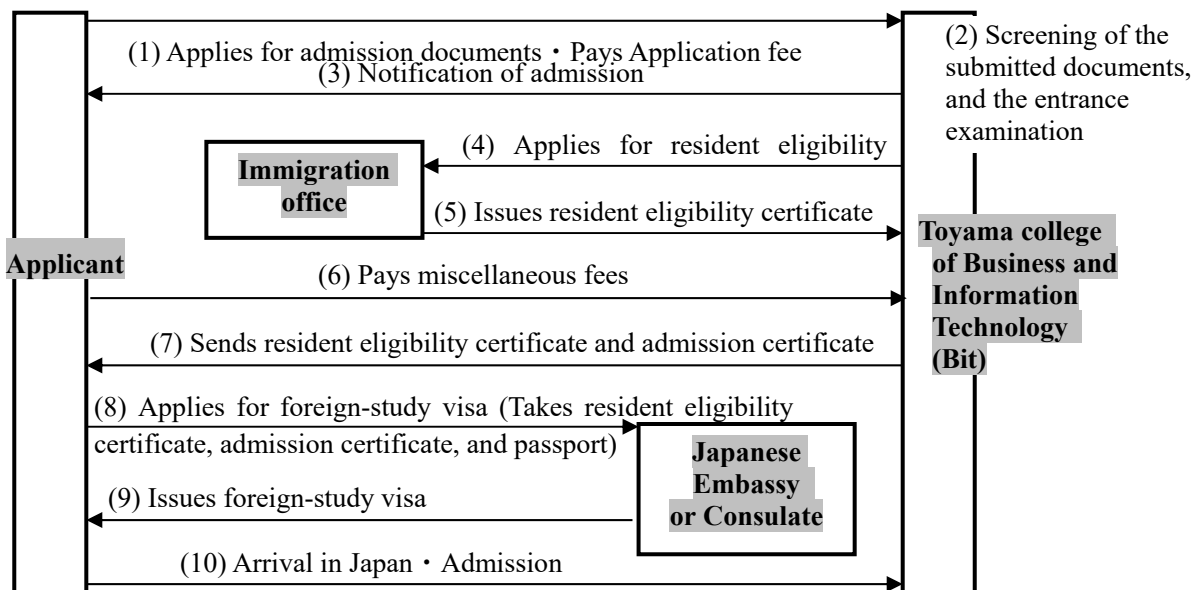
(1) Applies for admission documents・Pays Application fee

(2) Screening of the submitted documents, and the entrance examination

(3) Notification of admission

(4) Applies for resident eligibility

Immigration office

(5) Issues resident eligibility certificate

Applicant

Toyama college of Business and Information Technology (Bit)

(6) Pays miscellaneous fees

(7) Sends resident eligibility certificate and admission certificate

(8) Applies for foreign-study visa (Takes resident eligibility certificate, admission certificate, and passport)

Japanese Embassy or Consulate

(9) Issues foreign-study visa

(10) Arrival in Japan・Admission